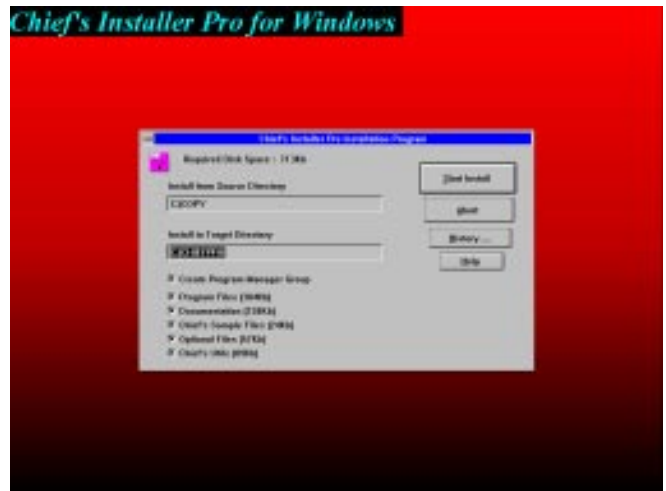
Chief's Installer Pro for Windows

Chief's Installer Pro Installation Program

Required Disk Space : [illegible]

Install from Source Directory

C:\COPY

Install to Target Directory

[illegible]

Start Install

Abort

Directory ...

Help

Create Program Manager Group

Program Files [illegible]

Documentation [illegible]

Chief's Sample Files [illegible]

Optional Files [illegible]

Chief's Utils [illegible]